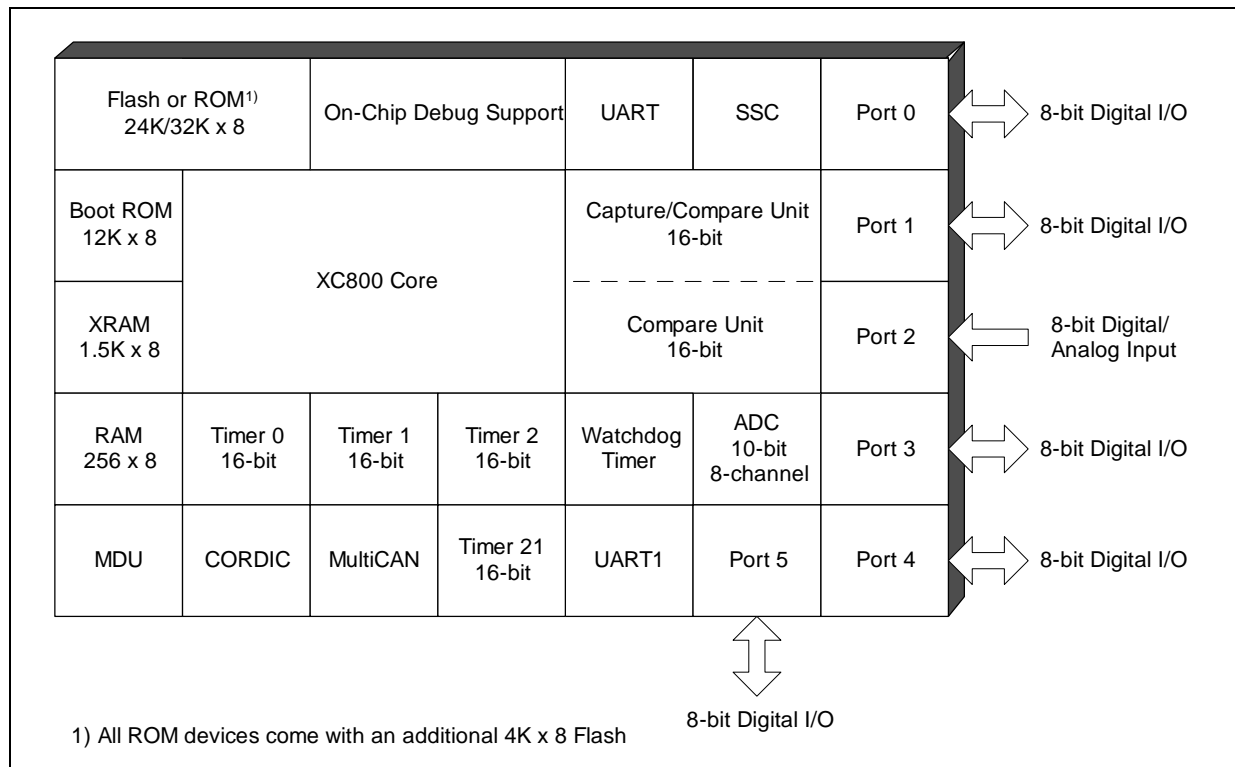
Flash or ROM$^{1)}$
24K/32K x 8

On-Chip Debug Support

UART

SSC

Port 0

8-bit Digital I/O

Boot ROM
12K x 8

XC800 Core

Capture/Compare Unit
16-bit

Port 1

8-bit Digital I/O

XRAM
1.5K x 8

Compare Unit
16-bit

Port 2

8-bit Digital/
Analog Input

RAM
256 x 8

Timer 0
16-bit

Timer 1
16-bit

Timer 2
16-bit

Watchdog
Timer

ADC
10-bit
8-channel

Port 3

8-bit Digital I/O

MDU

CORDIC

MultiCAN

Timer 21
16-bit

UART1

Port 5

Port 4

8-bit Digital I/O

8-bit Digital I/O

1) All ROM devices come with an additional 4K x 8 Flash